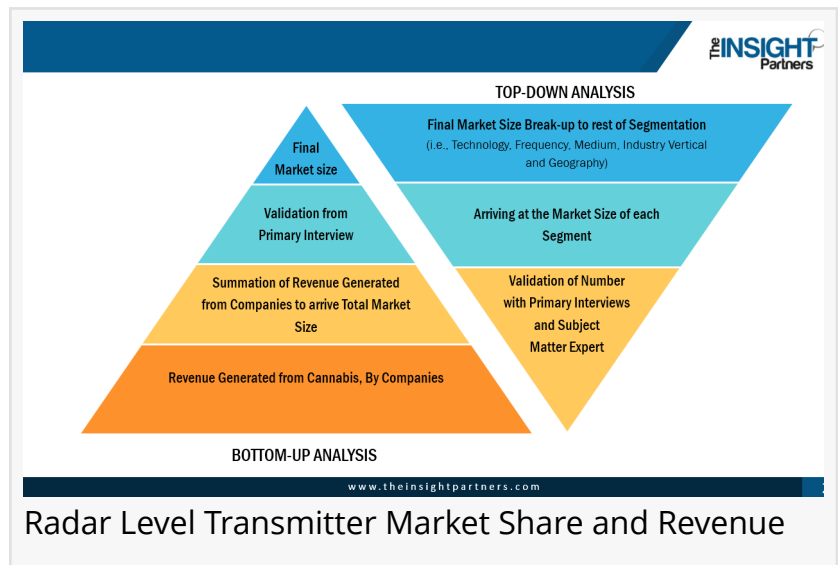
The INSIGHT Partners

TOP-DOWN ANALYSIS

Final Market size

Validation from Primary Interview

Summation of Revenue Generated from Companies to arrive Total Market Size

Revenue Generated from Cannabis, By Companies

Final Market Size Break-up to rest of Segmentation (i.e., Technology, Frequency, Medium, Industry Vertical and Geography)

Arriving at the Market Size of each Segment

Validation of Number with Primary Interviews and Subject Matter Expert

BOTTOM-UP ANALYSIS

www.theinsightpartners.com

Radar Level Transmitter Market Share and Revenue